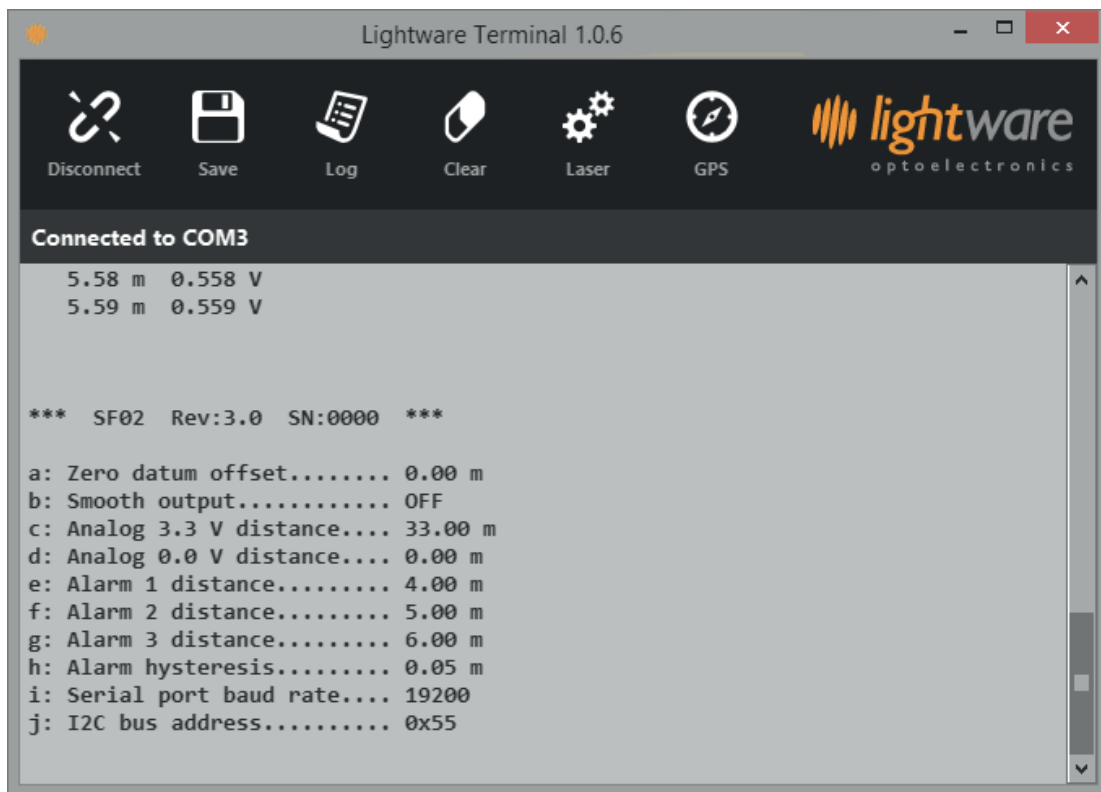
Lightware Terminal 1.0.6

Disconnect Save Log Clear Laser GPS

lightware
optoelectronics

Connected to COM3

5.58 m 0.558 V
5.59 m 0.559 V

*** SF02 Rev:3.0 SN:0000 ***

a: Zero datum offset........ 0.00 m
b: Smooth output............ OFF
c: Analog 3.3 V distance.... 33.00 m
d: Analog 0.0 V distance.... 0.00 m
e: Alarm 1 distance......... 4.00 m
f: Alarm 2 distance......... 5.00 m
g: Alarm 3 distance......... 6.00 m
h: Alarm hysteresis......... 0.05 m
i: Serial port baud rate.... 19200
j: I2C bus address.......... 0x55